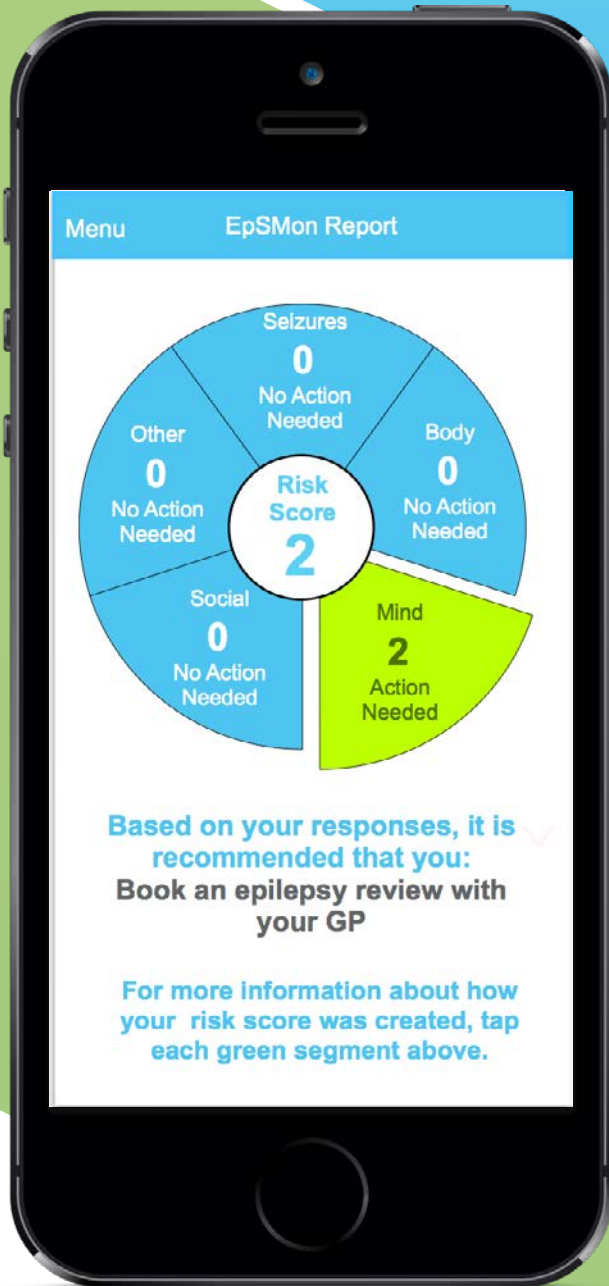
Menu EpSMon Report

Seizures
0
No Action Needed

Other
0
No Action Needed

Body
0
No Action Needed

Risk Score
2

Social
0
No Action Needed

Mind
2
Action Needed

Based on your responses, it is recommended that you:
Book an epilepsy review with your GP

For more information about how your risk score was created, tap each green segment above.